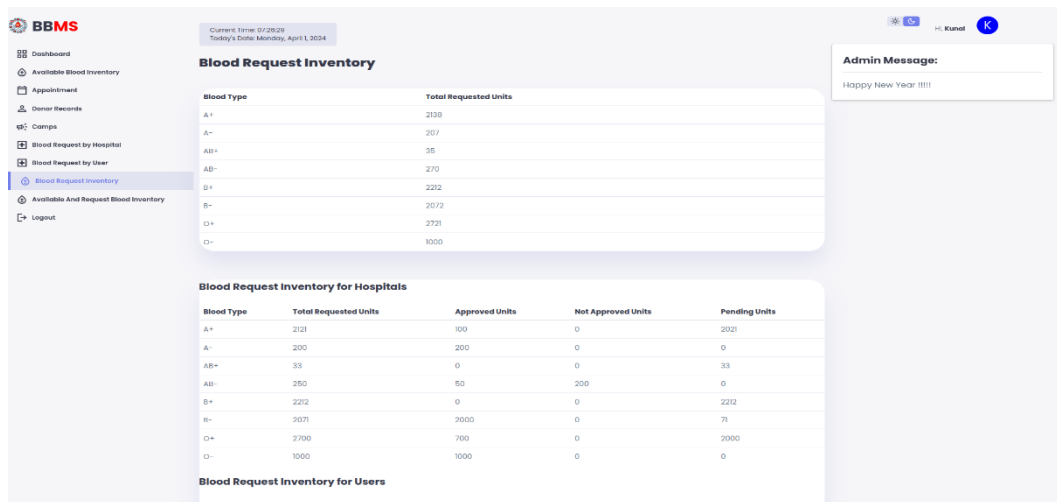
BBMS

Dashboard
Available Blood Inventory
Appointment
Donor Records
Camps
Blood Request by Hospital
Blood Request by User
Blood Request Inventory
Available And Request Blood Inventory
Logout

Current Time: 07:28:29
Today's Date: Monday, April 1, 2024

Hi, Kunal K

Blood Request Inventory

| Blood Type | Total Requested Units |
|---|---|
| A+ | 2138 |
| A- | 207 |
| AB+ | 35 |
| AB- | 270 |
| B+ | 2212 |
| B- | 2072 |
| O+ | 2721 |
| O- | 1000 |

Admin Message:

Happy New Year !!!!!

Blood Request Inventory for Hospitals

| Blood Type | Total Requested Units | Approved Units | Not Approved Units | Pending Units |
|---|---|---|---|---|
| A+ | 2121 | 100 | 0 | 2021 |
| A- | 200 | 200 | 0 | 0 |
| AB+ | 33 | 0 | 0 | 33 |
| AB- | 250 | 50 | 200 | 0 |
| B+ | 2212 | 0 | 0 | 2212 |
| B- | 2071 | 2000 | 0 | 71 |
| O+ | 2700 | 700 | 0 | 2000 |
| O- | 1000 | 1000 | 0 | 0 |

Blood Request Inventory for Users